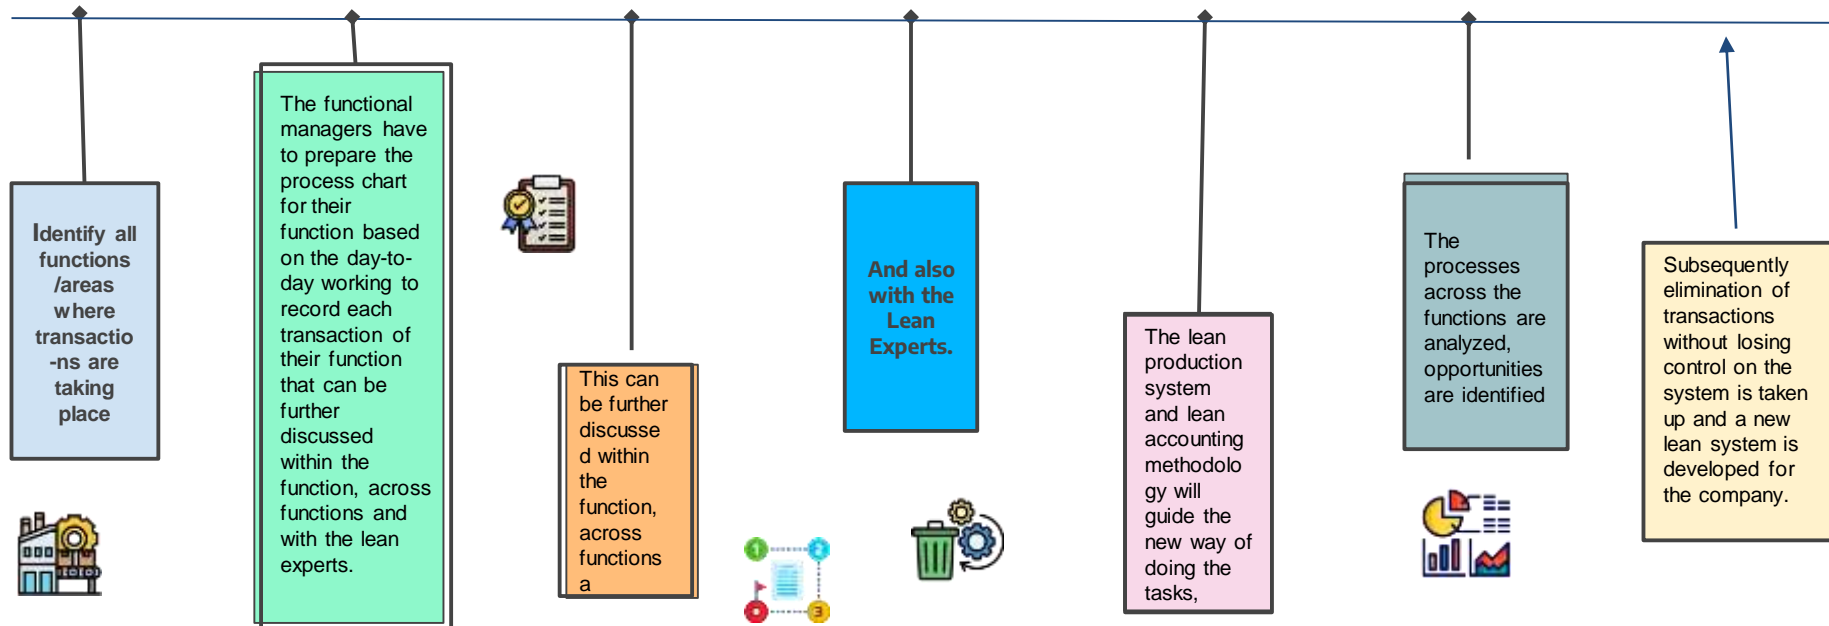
Identify all functions /areas where transactio -ns are taking place

The functional managers have to prepare the process chart for their function based on the day-to-day working to record each transaction of their function that can be further discussed within the function, across functions and with the lean experts.

This can be further discusse d within the function, across functions a

1 2 3

And also with the Lean Experts.

The lean production system and lean accounting methodolo gy will guide the new way of doing the tasks,

The processes across the functions are analyzed, opportunities are identified

Subsequently elimination of transactions without losing control on the system is taken up and a new lean system is developed for the company.